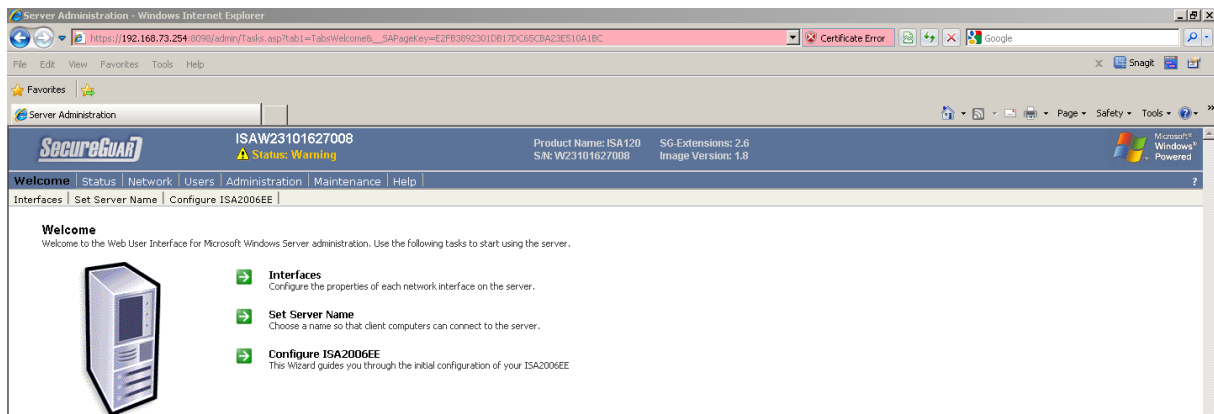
Server Administration - Windows Internet Explorer

https://192.168.73.254:8098/admin/Tasks.asp?tab1=TabsWelcome&__SAPageKey=E2FB3892301DB17DC65CBA23E510A1BC

Certificate Error

Google

File Edit View Favorites Tools Help

Snagit

Favorites

Server Administration

Page ▾ Safety ▾ Tools ▾

SecureGuard

ISAW23101627008
Status: Warning

Product Name: ISA120
S/N: W23101627008

SG-Extensions: 2.6
Image Version: 1.8

Microsoft Windows Powered

Welcome | Status | Network | Users | Administration | Maintenance | Help

?

Interfaces | Set Server Name | Configure ISA2006EE

Welcome
Welcome to the Web User Interface for Microsoft Windows Server administration. Use the following tasks to start using the server.

Interfaces
Configure the properties of each network interface on the server.

Set Server Name
Choose a name so that client computers can connect to the server.

Configure ISA2006EE
This Wizard guides you through the initial configuration of your ISA2006EE